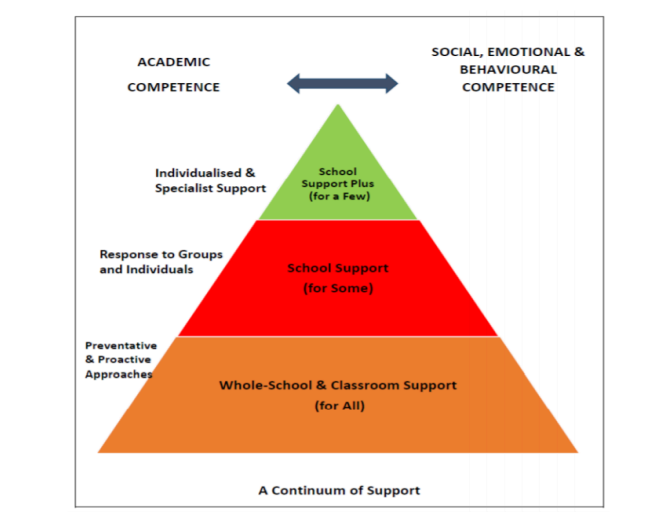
ACADEMIC COMPETENCE

SOCIAL, EMOTIONAL & BEHAVIOURAL COMPETENCE

Individualised & Specialist Support

School Support Plus (for a Few)

Response to Groups and Individuals

School Support (for Some)

Preventative & Proactive Approaches

Whole-School & Classroom Support (for All)

A Continuum of Support